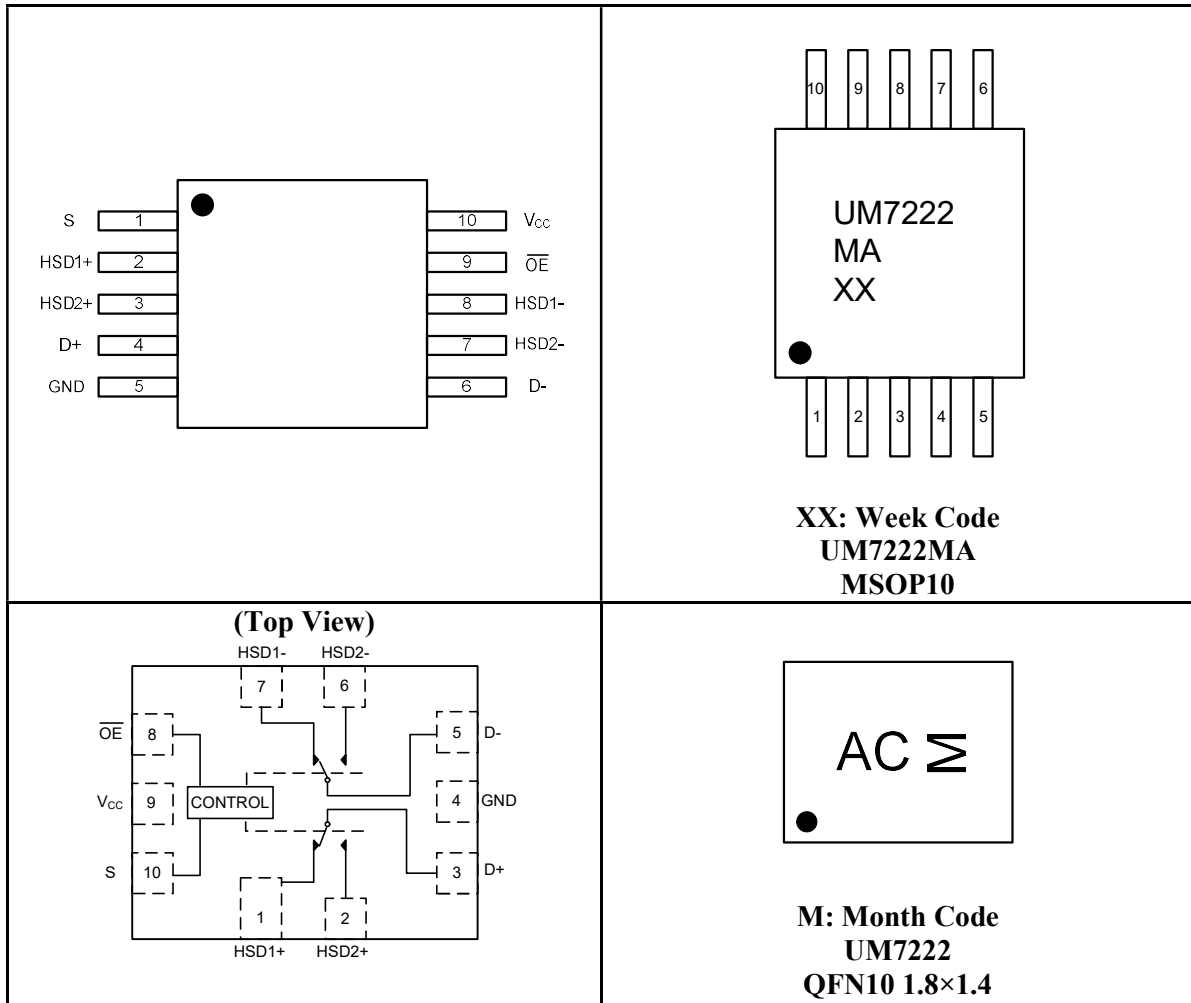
| | |
|---|---|
| S 1, HSD1+ 2, HSD2+ 3, D+ 4, GND 5, 10 $V_{CC}$, 9 $\overline{OE}$, 8 HSD1-, 7 HSD2-, 6 D- | 10 9 8 7 6 UM7222 MA XX 1 2 3 4 5 **XX: Week Code UM7222MA MSOP10** |
| **(Top View)** HSD1- HSD2- 7 6 $\overline{OE}$ 8 5 D- $V_{CC}$ 9 CONTROL 4 GND S 10 3 D+ 1 2 HSD1+ HSD2+ | AC M **M: Month Code UM7222 QFN10 1.8×1.4** |